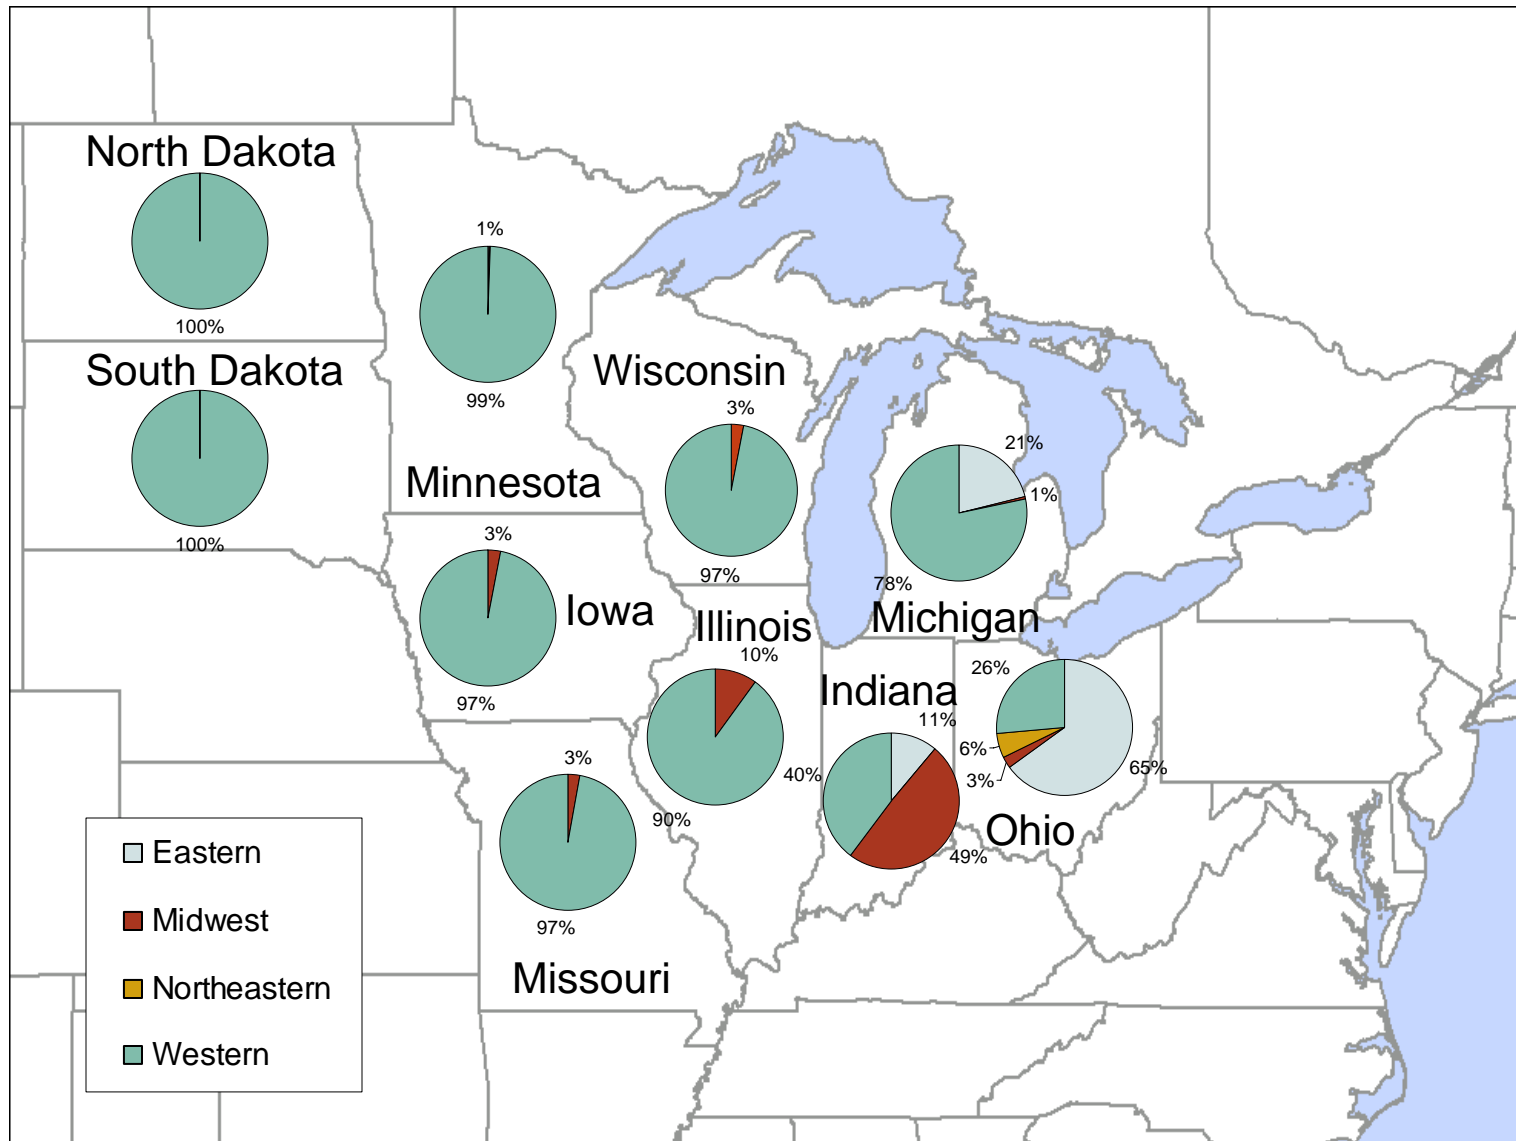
North Dakota

100%

South Dakota

100%

1%

99%

Minnesota

Wisconsin

3%

97%

21%

1%

78%

Michigan

3%

97%

Iowa

Illinois

10%

90%

40%

Indiana

11%

49%

26%

6%

3%

65%

Ohio

3%

97%

Missouri

Eastern

Midwest

Northeastern

Western